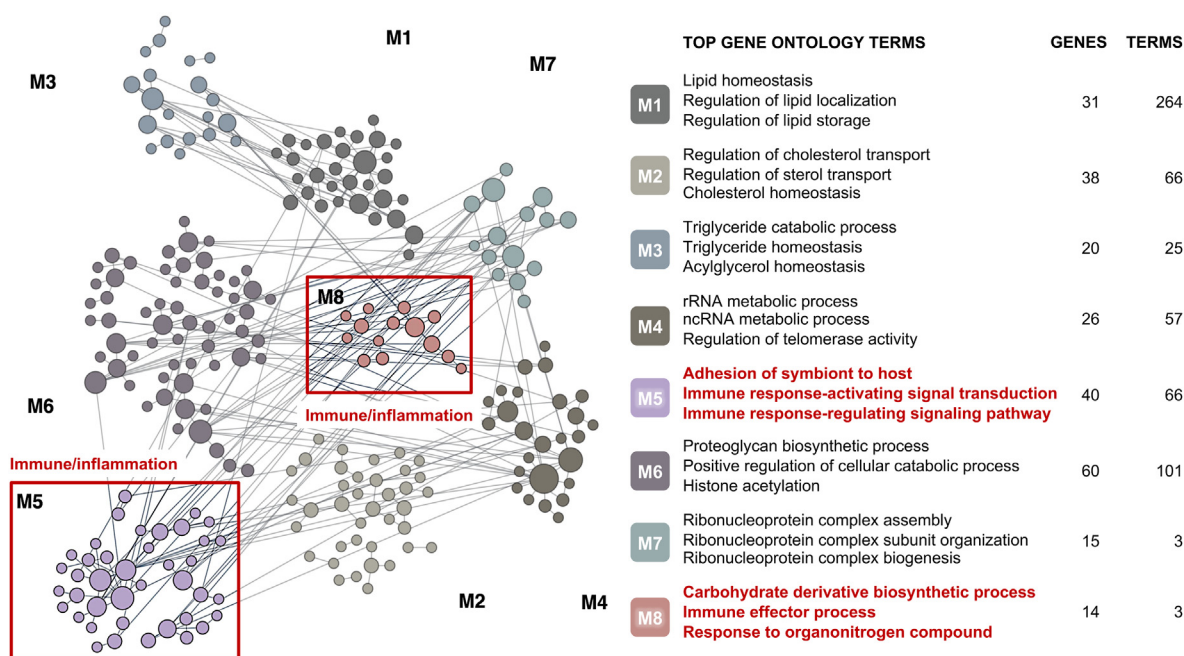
M1
M7
M3
M8
Immune/inflammation
M6
Immune/inflammation
M5
M2
M4

| | TOP GENE ONTOLOGY TERMS | GENES | TERMS |
|---|---|---|---|
| M1 | Lipid homeostasis Regulation of lipid localization Regulation of lipid storage | 31 | 264 |
| M2 | Regulation of cholesterol transport Regulation of sterol transport Cholesterol homeostasis | 38 | 66 |
| M3 | Triglyceride catabolic process Triglyceride homeostasis Acylglycerol homeostasis | 20 | 25 |
| M4 | rRNA metabolic process ncRNA metabolic process Regulation of telomerase activity | 26 | 57 |
| M5 | Adhesion of symbiont to host Immune response-activating signal transduction Immune response-regulating signaling pathway | 40 | 66 |
| M6 | Proteoglycan biosynthetic process Positive regulation of cellular catabolic process Histone acetylation | 60 | 101 |
| M7 | Ribonucleoprotein complex assembly Ribonucleoprotein complex subunit organization Ribonucleoprotein complex biogenesis | 15 | 3 |
| M8 | Carbohydrate derivative biosynthetic process Immune effector process Response to organonitrogen compound | 14 | 3 |